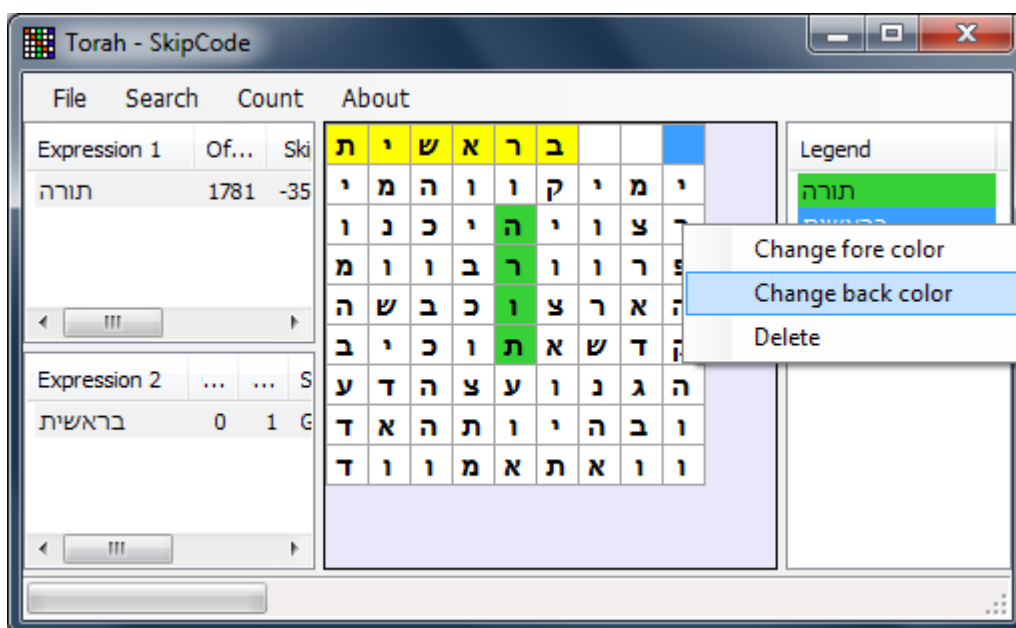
Torah - SkipCode

File Search Count About

| Expression 1 | Of... | Ski |
|---|---|---|
| תורה | 1781 | -35 |

| Expression 2 | ... | ... | S |
|---|---|---|---|
| בראשית | 0 | 1 | G |

| ת | י | ש | א | ר | ב | | | |
|---|---|---|---|---|---|---|---|---|
| י | מ | ה | ו | ו | ק | י | מ | י |
| ו | נ | כ | י | ה | י | ו | צ | ר |
| מ | ו | ו | ב | ר | ו | ו | ר | פ |
| ה | ש | ב | כ | ו | צ | ר | א | ה |
| ב | י | כ | ו | ת | א | ש | ד | ק |
| ע | ד | ה | צ | ע | ו | נ | ג | ה |
| ד | א | ה | ת | ו | י | ה | ב | ו |
| ד | ו | ו | מ | א | ת | א | ו | ו |

Legend
תורה
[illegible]

Change fore color
Change back color
Delete